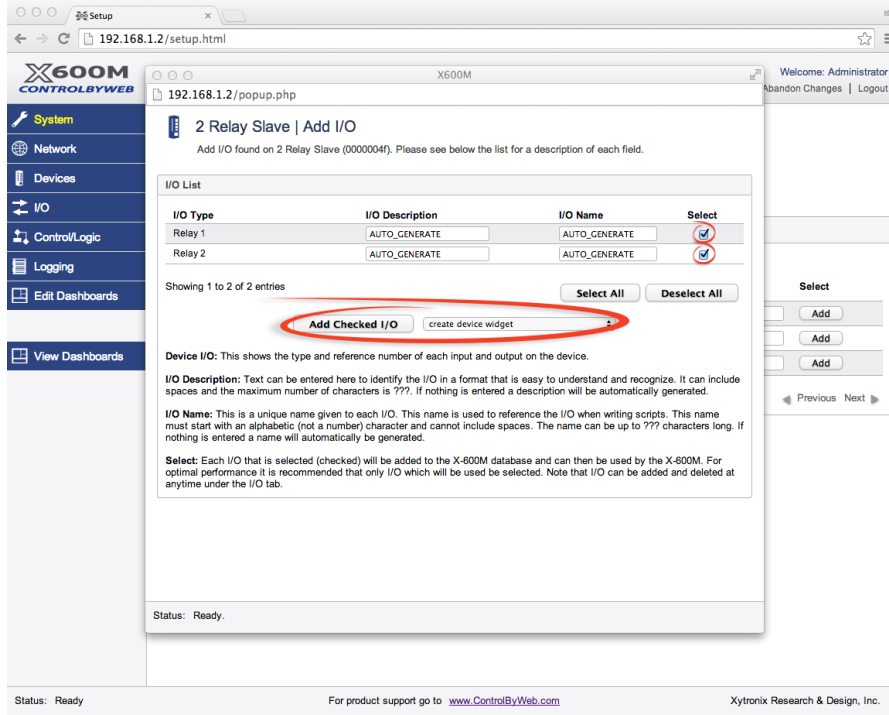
Setup

192.168.1.2/setup.html

X600M
CONTROLBYWEB

Welcome: Administrator
Abandon Changes | Logout

System
Network
Devices
I/O
Control/Logic
Logging
Edit Dashboards
View Dashboards

X600M

192.168.1.2/popup.php

2 Relay Slave | Add I/O

Add I/O found on 2 Relay Slave (0000004f). Please see below the list for a description of each field.

I/O List

| I/O Type | I/O Description | I/O Name | Select |
|---|---|---|---|
| Relay 1 | AUTO_GENERATE | AUTO_GENERATE | ☑ |
| Relay 2 | AUTO_GENERATE | AUTO_GENERATE | ☑ |

Showing 1 to 2 of 2 entries

Select All   Deselect All

Add Checked I/O   create device widget

Device I/O: This shows the type and reference number of each input and output on the device.

I/O Description: Text can be entered here to identify the I/O in a format that is easy to understand and recognize. It can include spaces and the maximum number of characters is ???. If nothing is entered a description will be automatically generated.

I/O Name: This is a unique name given to each I/O. This name is used to reference the I/O when writing scripts. This name must start with an alphabetic (not a number) character and cannot include spaces. The name can be up to ??? characters long. If nothing is entered a name will automatically be generated.

Select: Each I/O that is selected (checked) will be added to the X-600M database and can then be used by the X-600M. For optimal performance it is recommended that only I/O which will be used be selected. Note that I/O can be added and deleted at anytime under the I/O tab.

Status: Ready.

Select
Add
Add
Add

Previous Next

Status: Ready

For product support go to www.ControlByWeb.com

Xytronix Research & Design, Inc.